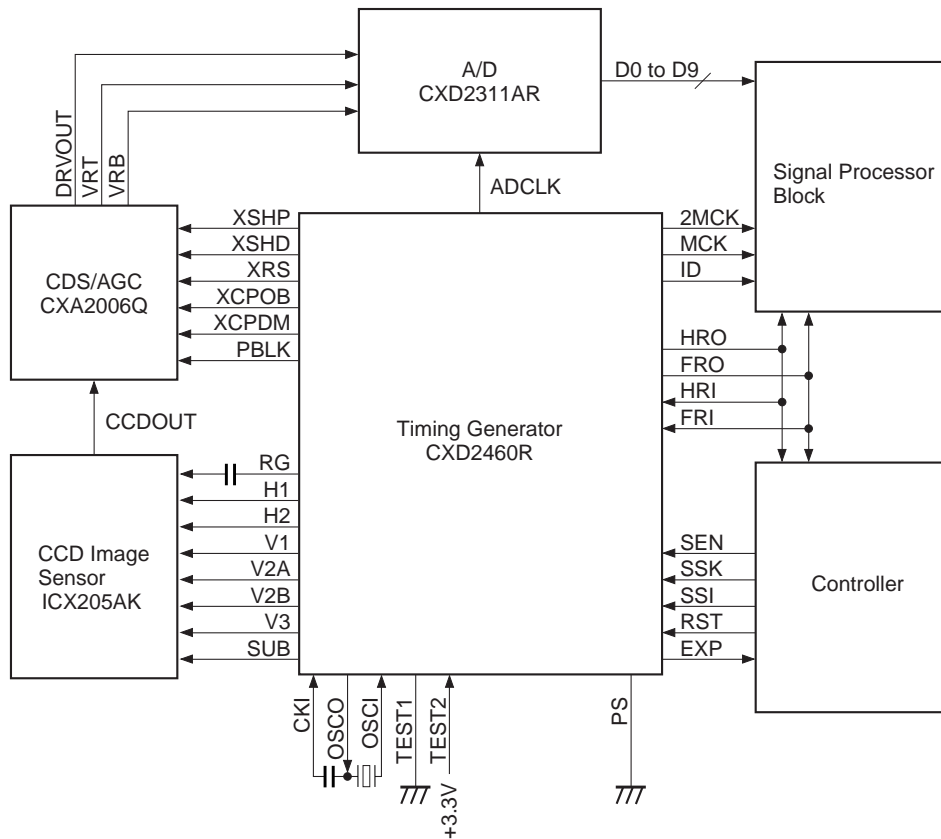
A/D
CXD2311AR

D0 to D9

DRVOUT
VRT
VRB

Signal Processor
Block

ADCLK

CDS/AGC
CXA2006Q

XSHP
XSHD
XRS
XCPOB
XCPDM
PBLK

2MCK
MCK
ID

HRO
FRO
HRI
FRI

CCDOUT

Timing Generator
CXD2460R

CCD Image
Sensor
ICX205AK

RG
H1
H2
V1
V2A
V2B
V3
SUB

SEN
SSK
SSI
RST
EXP

Controller

CKI
OSCO
OSCI
TEST1
TEST2
+3.3V
PS